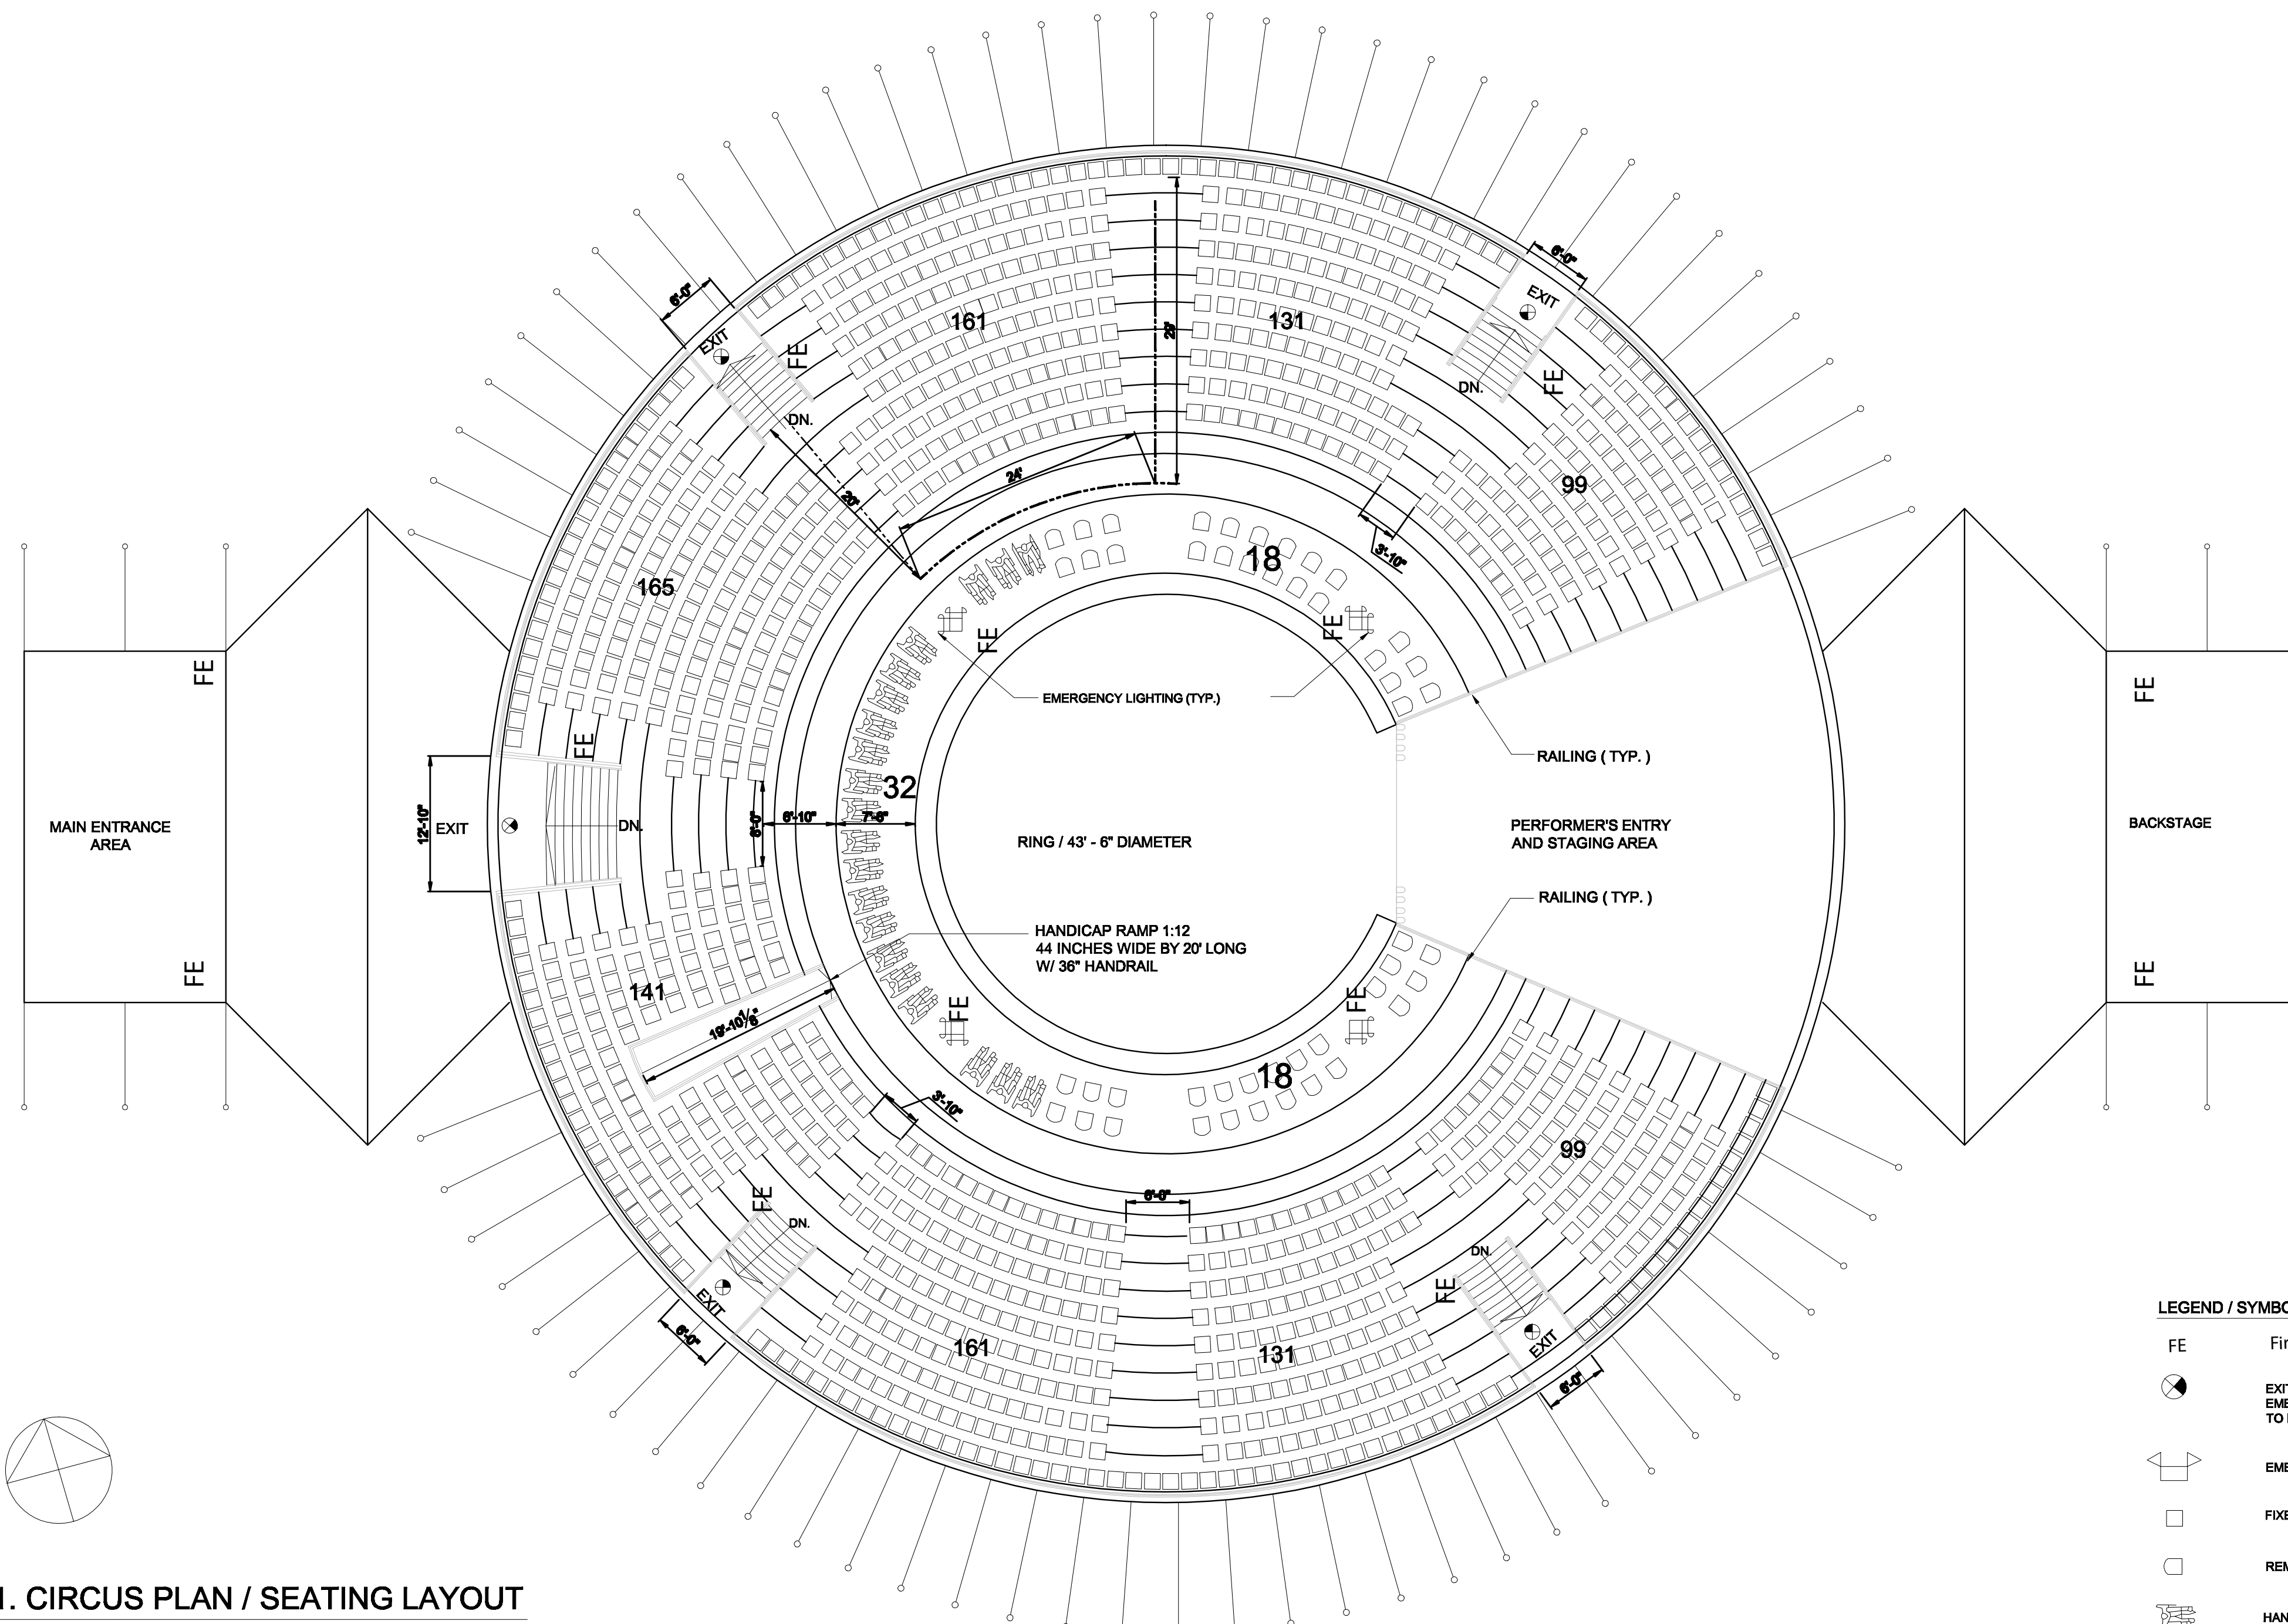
6'-0"
EXIT
FE
DN.
161
20'
131
6'-0"
EXIT
DN.
FE
24'
20'
99
3'-10"
18
165
FE
FE
EMERGENCY LIGHTING (TYP.)
RAILING ( TYP. )
MAIN ENTRANCE AREA
FE
FE
12'-10"
EXIT
DN.
6'-10"
7'-6"
8'-0"
32
RING / 43' - 6" DIAMETER
PERFORMER'S ENTRY AND STAGING AREA
BACKSTAGE
FE
FE
RAILING ( TYP. )
HANDICAP RAMP 1:12
44 INCHES WIDE BY 20' LONG
W/ 36" HANDRAIL
FE
FE
FE
141
19'-10$\frac{1}{8}$"
FE
3'-10"
18
99
6'-0"
FE
DN.
EXIT
6'-0"
161
131
DN.
FE
EXIT
6'-0"
LEGEND / SYMBO
FE
Fir
EXIT
EME
TO I
EME
FIXE
REM
HAN
1. CIRCUS PLAN / SEATING LAYOUT